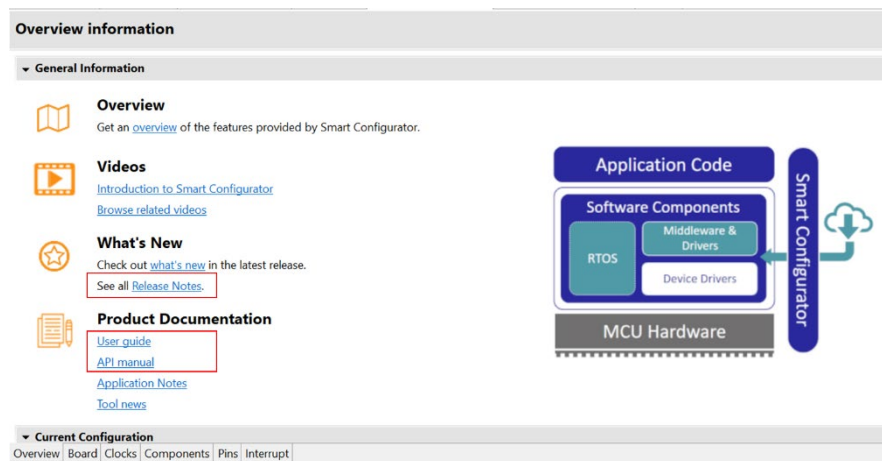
Overview information

General Information

Overview
Get an overview of the features provided by Smart Configurator.

Videos
Introduction to Smart Configurator
Browse related videos

What's New
Check out what's new in the latest release.
See all Release Notes.

Product Documentation
User guide
API manual
Application Notes
Tool news

Application Code
Software Components
RTOS
Middleware & Drivers
Device Drivers
MCU Hardware
Smart Configurator

Current Configuration

Overview | Board | Clocks | Components | Pins | Interrupt